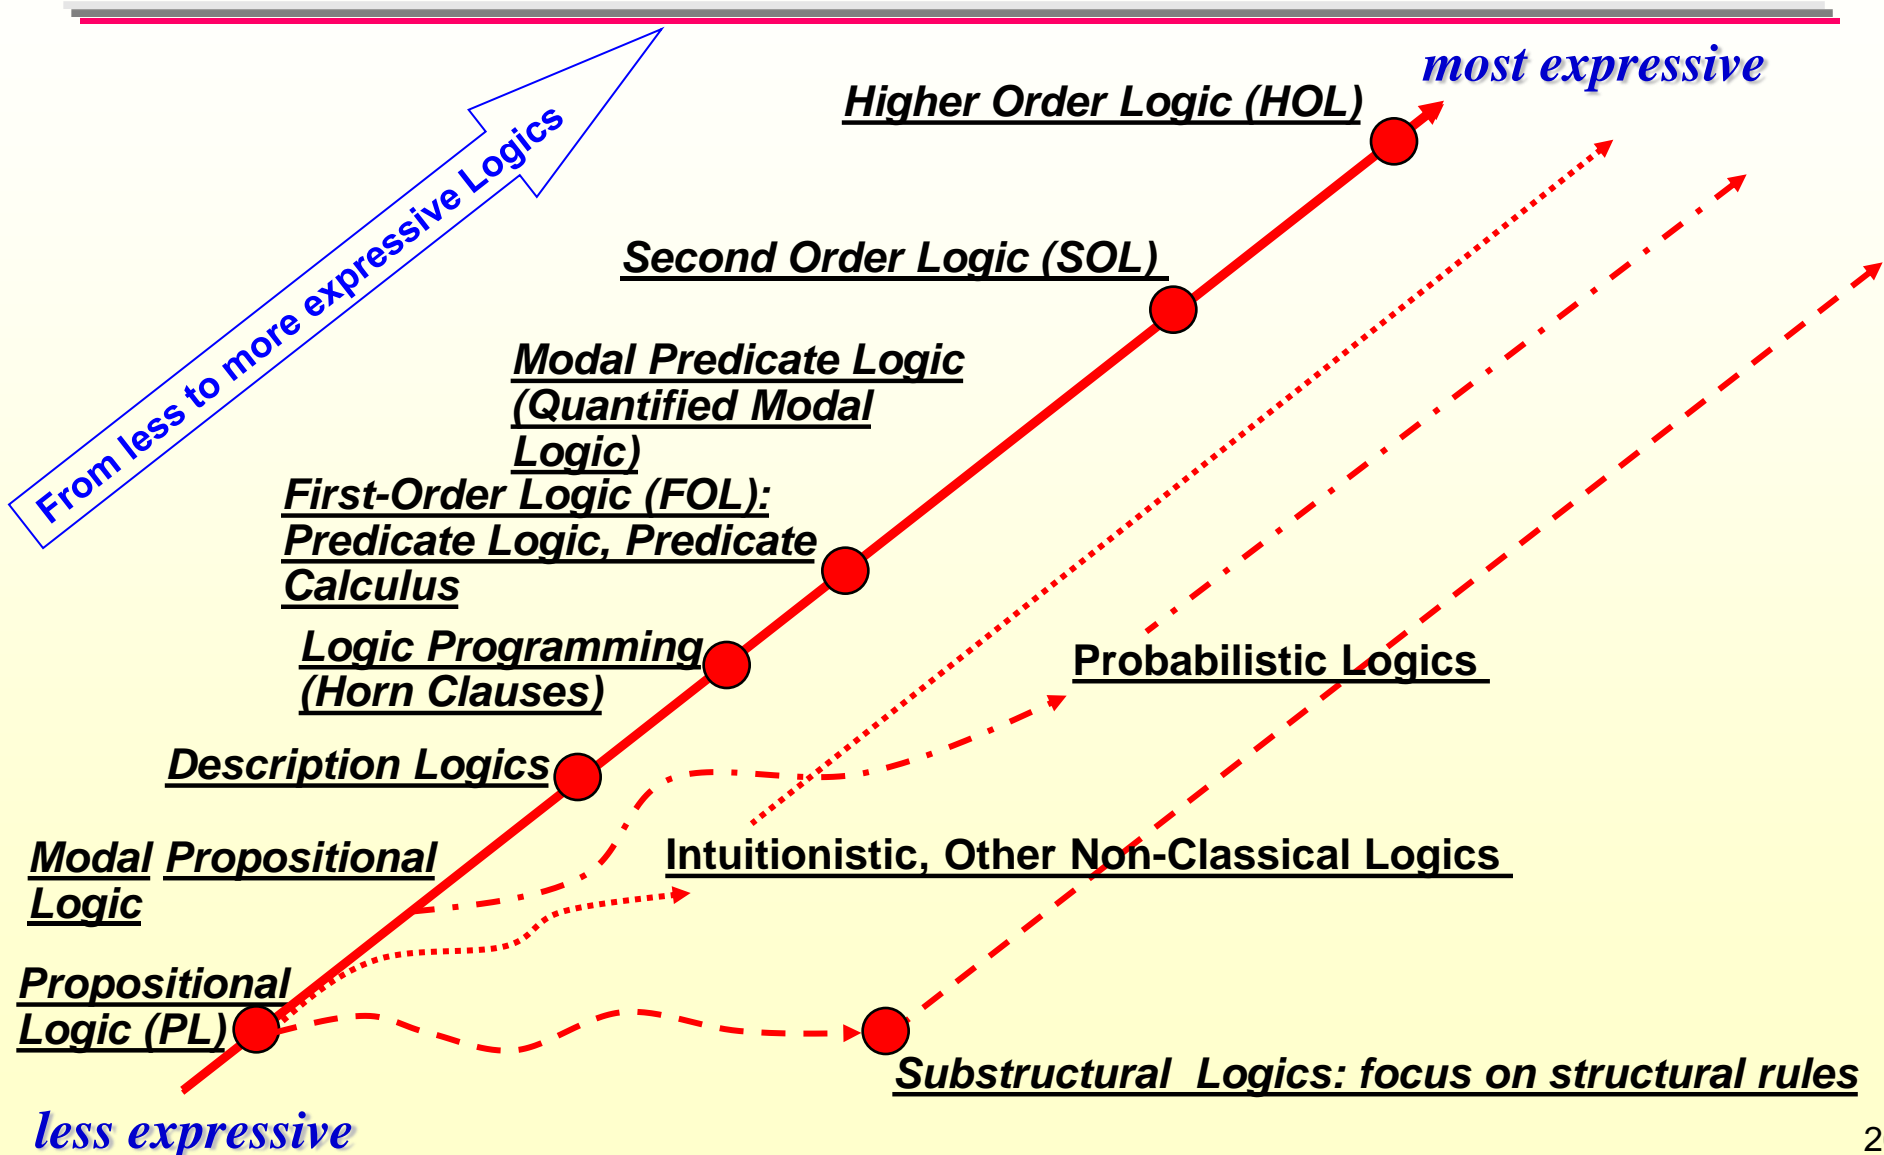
From less to more expressive Logics

most expressive

Higher Order Logic (HOL)

Second Order Logic (SOL)

Modal Predicate Logic (Quantified Modal Logic)

First-Order Logic (FOL): Predicate Logic, Predicate Calculus

Logic Programming (Horn Clauses)

Probabilistic Logics

Description Logics

Modal Propositional Logic

Intuitionistic, Other Non-Classical Logics

Propositional Logic (PL)

Substructural Logics: focus on structural rules

less expressive

2